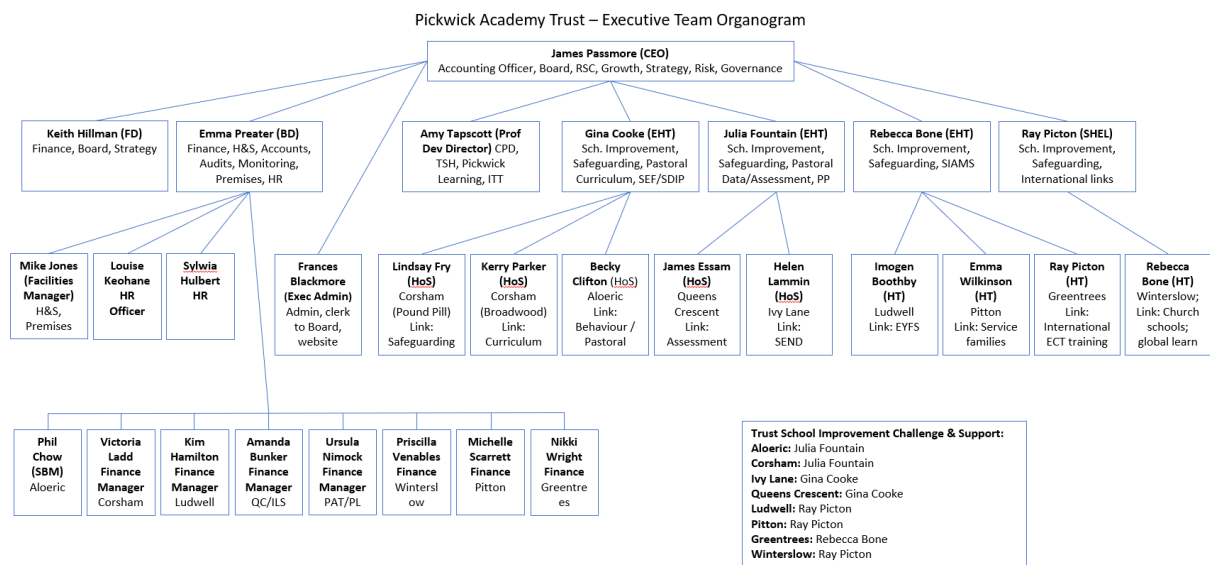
Pickwick Academy Trust – Executive Team Organogram

**James Passmore (CEO)**
Accounting Officer, Board, RSC, Growth, Strategy, Risk, Governance

**Keith Hillman (FD)**
Finance, Board, Strategy

**Emma Preater (BD)**
Finance, H&S, Accounts, Audits, Monitoring, Premises, HR

**Amy Tapscott (Prof Dev Director)** CPD, TSH, Pickwick Learning, ITT

**Gina Cooke (EHT)**
Sch. Improvement, Safeguarding, Pastoral Curriculum, SEF/SDIP

**Julia Fountain (EHT)**
Sch. Improvement, Safeguarding, Pastoral Data/Assessment, PP

**Rebecca Bone (EHT)**
Sch. Improvement, Safeguarding, SIAMS

**Ray Picton (SHEL)**
Sch. Improvement, Safeguarding, International links

**Mike Jones (Facilities Manager)**
H&S, Premises

**Louise Keohane HR Officer**

**Sylwia Hulbert HR**

**Frances Blackmore (Exec Admin)**
Admin, clerk to Board, website

**Lindsay Fry (HoS)**
Corsham (Pound Pill) Link: Safeguarding

**Kerry Parker (HoS)**
Corsham (Broadwood) Link: Curriculum

**Becky Clifton** (HoS)
Aloeric Link: Behaviour / Pastoral

**James Essam (HoS)**
Queens Crescent Link: Assessment

**Helen Lammin (HoS)**
Ivy Lane Link: SEND

**Imogen Boothby (HT)**
Ludwell Link: EYFS

**Emma Wilkinson (HT)**
Pitton Link: Service families

**Ray Picton (HT)**
Greentrees Link: International ECT training

**Rebecca Bone (HT)**
Winterslow; Link: Church schools; global learn

**Phil Chow (SBM)**
Aloeric

**Victoria Ladd Finance Manager**
Corsham

**Kim Hamilton Finance Manager**
Ludwell

**Amanda Bunker Finance Manager**
QC/ILS

**Ursula Nimock Finance Manager**
PAT/PL

**Priscilla Venables Finance**
Winterslow

**Michelle Scarrett Finance**
Pitton

**Nikki Wright Finance**
Greentrees

**Trust School Improvement Challenge & Support:**
**Aloeric:** Julia Fountain
**Corsham:** Julia Fountain
**Ivy Lane:** Gina Cooke
**Queens Crescent:** Gina Cooke
**Ludwell:** Ray Picton
**Pitton:** Ray Picton
**Greentrees:** Rebecca Bone
**Winterslow:** Ray Picton